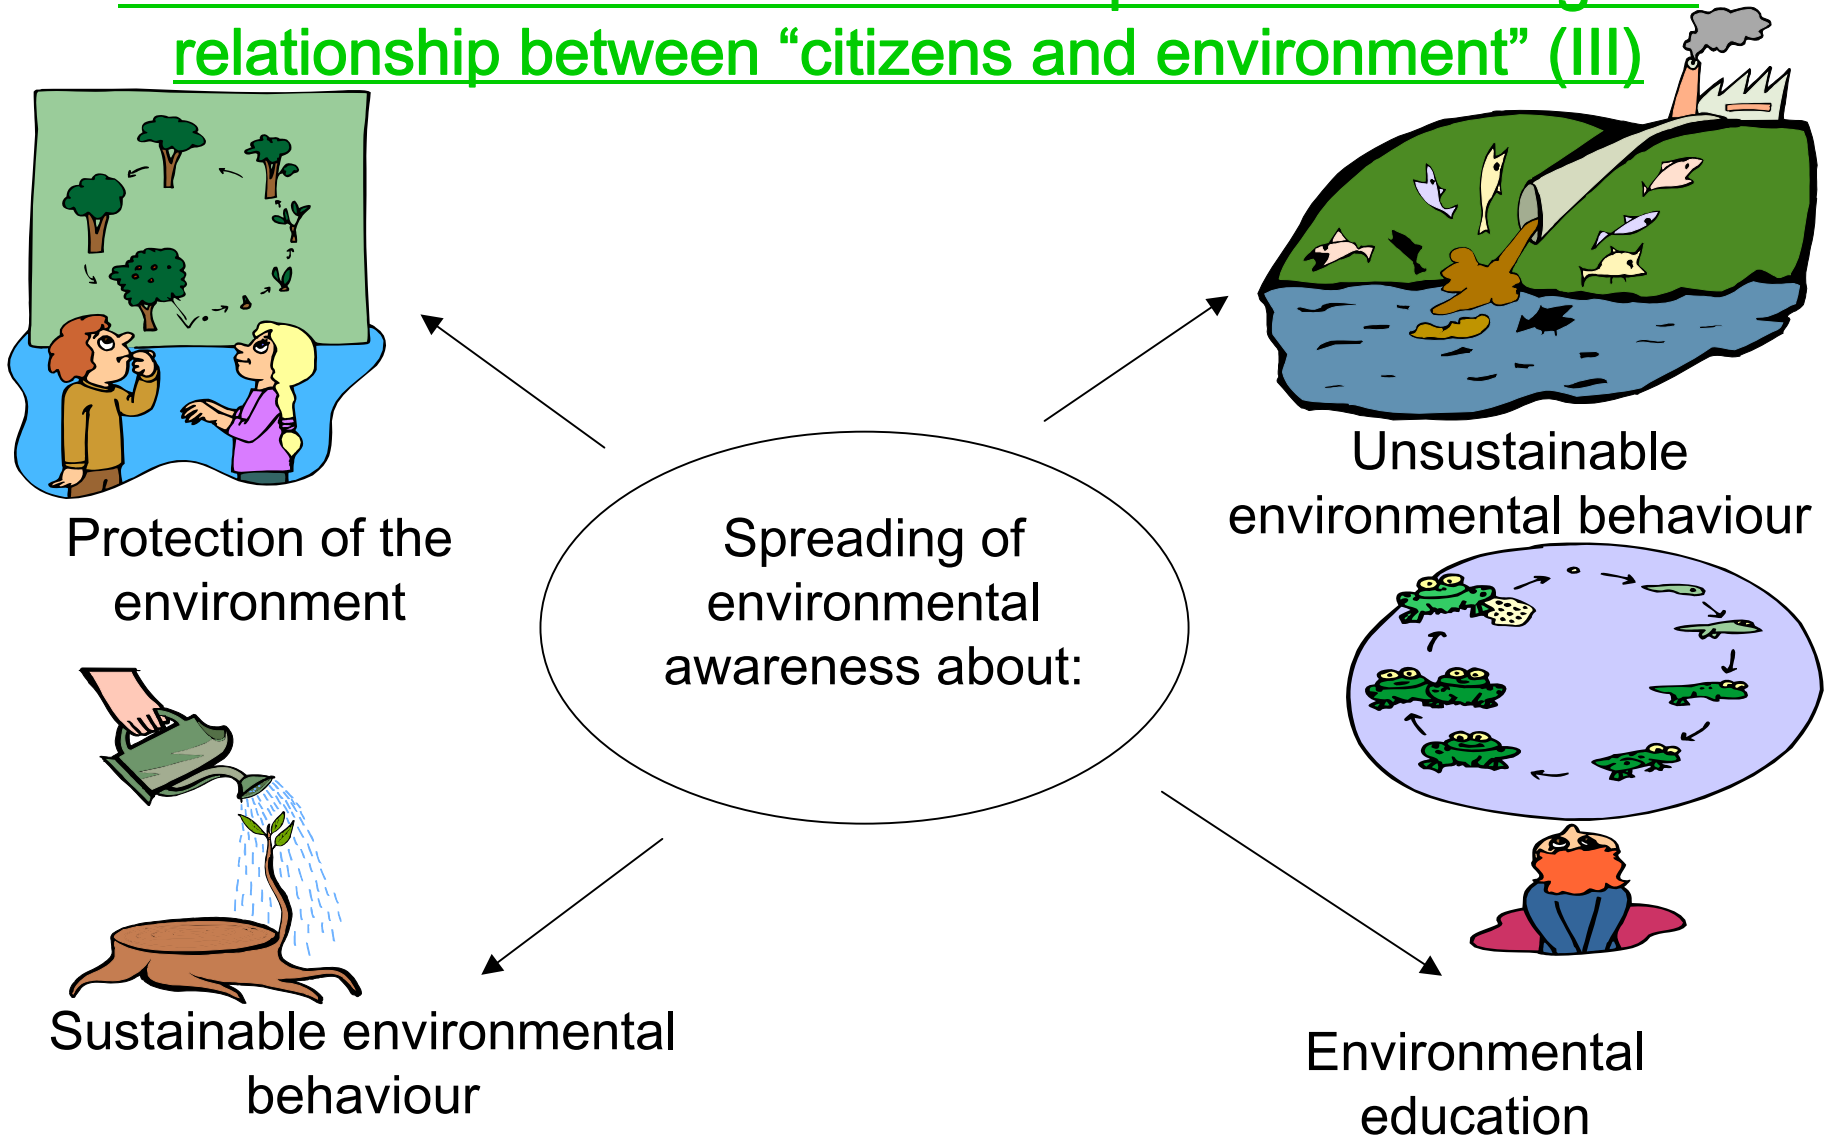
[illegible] relationship between “citizens and environment” (III)

Protection of the environment

Unsustainable environmental behaviour

Spreading of environmental awareness about:

Sustainable environmental behaviour

Environmental education